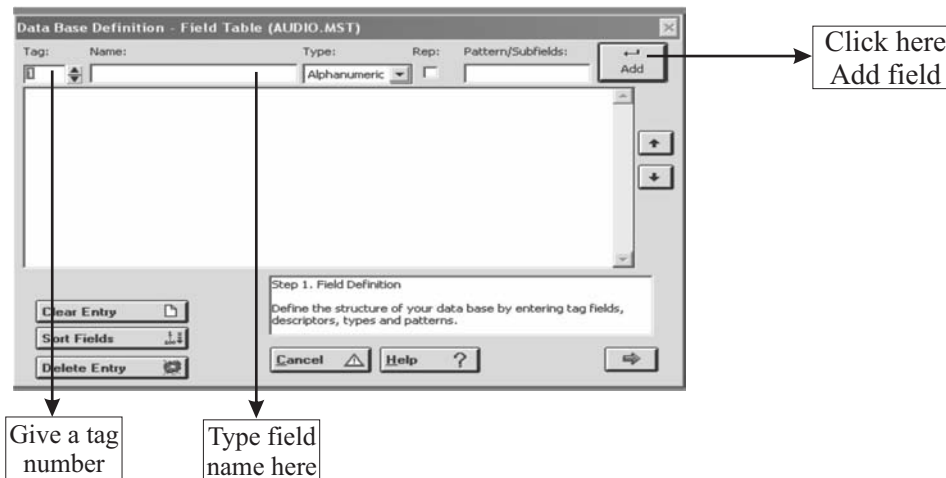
Data Base Definition - Field Table (AUDIO.MST)

Tag: Name: Type: Rep: Pattern/Subfields:

1 Alphanumeric

Add

Click here Add field

Step 1. Field Definition

Define the structure of your data base by entering tag fields, descriptors, types and patterns.

Clear Entry

Sort Fields

Delete Entry

Cancel

Help ?

Give a tag number

Type field name here